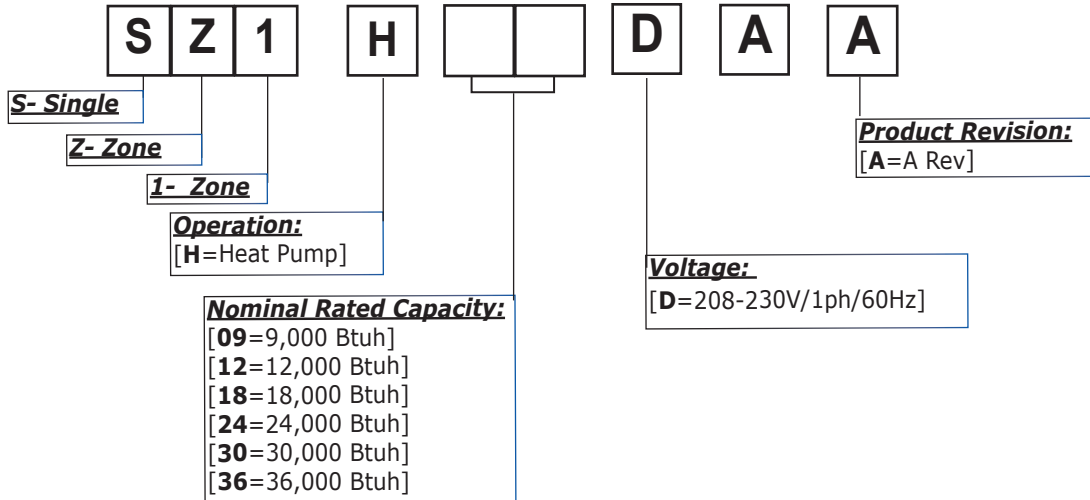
S Z 1 H D A A

S- Single

Z- Zone

1- Zone

Operation:
[H=Heat Pump]

Nominal Rated Capacity:
[09=9,000 Btuh]
[12=12,000 Btuh]
[18=18,000 Btuh]
[24=24,000 Btuh]
[30=30,000 Btuh]
[36=36,000 Btuh]

Voltage:
[D=208-230V/1ph/60Hz]

Product Revision:
[A=A Rev]